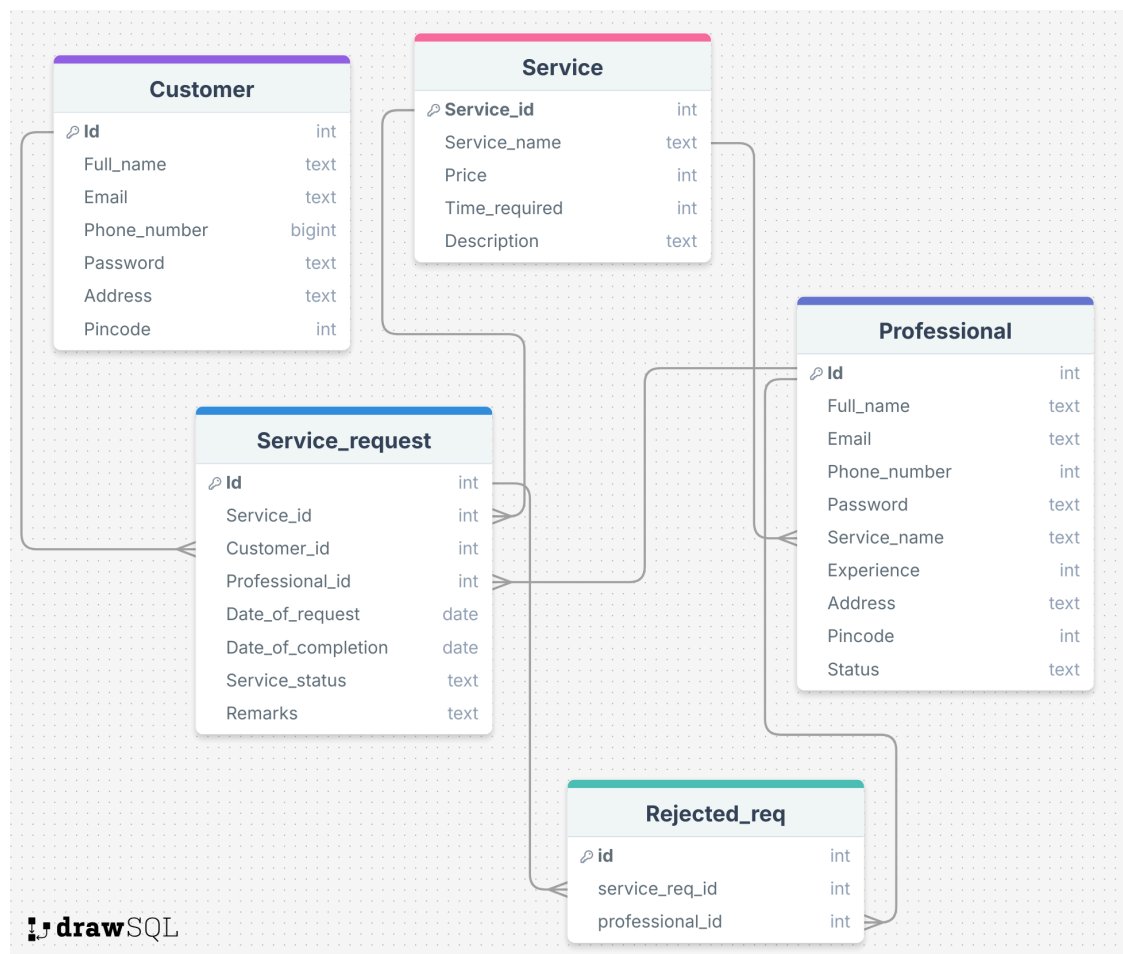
Customer

| | |
|---|---|
| Id | int |
| Full_name | text |
| Email | text |
| Phone_number | bigint |
| Password | text |
| Address | text |
| Pincode | int |

Service

| | |
|---|---|
| Service_id | int |
| Service_name | text |
| Price | int |
| Time_required | int |
| Description | text |

Professional

| | |
|---|---|
| Id | int |
| Full_name | text |
| Email | text |
| Phone_number | int |
| Password | text |
| Service_name | text |
| Experience | int |
| Address | text |
| Pincode | int |
| Status | text |

Service_request

| | |
|---|---|
| Id | int |
| Service_id | int |
| Customer_id | int |
| Professional_id | int |
| Date_of_request | date |
| Date_of_completion | date |
| Service_status | text |
| Remarks | text |

Rejected_req

| | |
|---|---|
| id | int |
| service_req_id | int |
| professional_id | int |

drawSQL